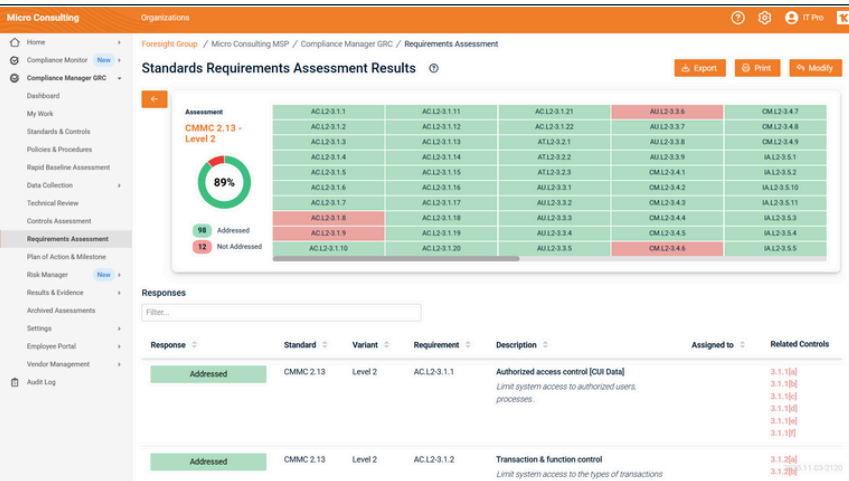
Micro Consulting

Organizations

IT Pro

Home
Compliance Monitor New
Compliance Manager GRC
Dashboard
My Work
Standards & Controls
Policies & Procedures
Rapid Baseline Assessment
Data Collection
Technical Review
Controls Assessment
Requirements Assessment
Plan of Action & Milestone
Risk Manager New
Results & Evidence
Archived Assessments
Settings
Employee Portal
Vendor Management
Audit Log

Foresight Group / Micro Consulting MSP / Compliance Manager GRC / Requirements Assessment

Standards Requirements Assessment Results

Export
Print
Modify

Assessment
CMMC 2.13 - Level 2

89%

98 Addressed
12 Not Addressed

| AC.L2-3.1.1 | AC.L2-3.1.11 | AC.L2-3.1.21 | AU.L2-3.3.6 | CM.L2-3.4.7 |
|---|---|---|---|---|
| AC.L2-3.1.2 | AC.L2-3.1.12 | AC.L2-3.1.22 | AU.L2-3.3.7 | CM.L2-3.4.8 |
| AC.L2-3.1.3 | AC.L2-3.1.13 | AT.L2-3.2.1 | AU.L2-3.3.8 | CM.L2-3.4.9 |
| AC.L2-3.1.4 | AC.L2-3.1.14 | AT.L2-3.2.2 | AU.L2-3.3.9 | IA.L2-3.5.1 |
| AC.L2-3.1.5 | AC.L2-3.1.15 | AT.L2-3.2.3 | CM.L2-3.4.1 | IA.L2-3.5.2 |
| AC.L2-3.1.6 | AC.L2-3.1.16 | AU.L2-3.3.1 | CM.L2-3.4.2 | IA.L2-3.5.10 |
| AC.L2-3.1.7 | AC.L2-3.1.17 | AU.L2-3.3.2 | CM.L2-3.4.3 | IA.L2-3.5.11 |
| AC.L2-3.1.8 | AC.L2-3.1.18 | AU.L2-3.3.3 | CM.L2-3.4.4 | IA.L2-3.5.3 |
| AC.L2-3.1.9 | AC.L2-3.1.19 | AU.L2-3.3.4 | CM.L2-3.4.5 | IA.L2-3.5.4 |
| AC.L2-3.1.10 | AC.L2-3.1.20 | AU.L2-3.3.5 | CM.L2-3.4.6 | IA.L2-3.5.5 |

Responses

Filter...

| Response | Standard | Variant | Requirement | Description | Assigned to | Related Controls |
|---|---|---|---|---|---|---|
| Addressed | CMMC 2.13 | Level 2 | AC.L2-3.1.1 | Authorized access control [CUI Data] Limit system access to authorized users, processes. | | 3.1.1[a] 3.1.1[b] 3.1.1[c] 3.1.1[d] 3.1.1[e] 3.1.1[f] |
| Addressed | CMMC 2.13 | Level 2 | AC.L2-3.1.2 | Transaction & function control Limit system access to the types of transactions | | 3.1.2[a] 3.1.2[b] |